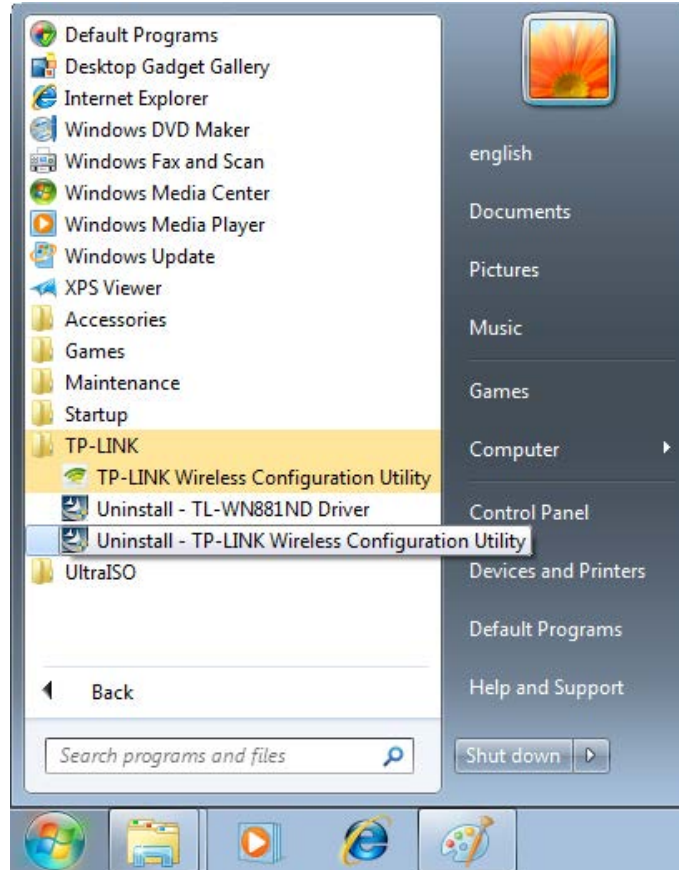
Default Programs
Desktop Gadget Gallery
Internet Explorer
Windows DVD Maker
Windows Fax and Scan
Windows Media Center
Windows Media Player
Windows Update
XPS Viewer
Accessories
Games
Maintenance
Startup
TP-LINK
TP-LINK Wireless Configuration Utility
Uninstall - TL-WN881ND Driver
Uninstall - TP-LINK Wireless Configuration Utility
UltraISO

Back

Search programs and files

english
Documents
Pictures
Music
Games
Computer
Control Panel
Devices and Printers
Default Programs
Help and Support
Shut down